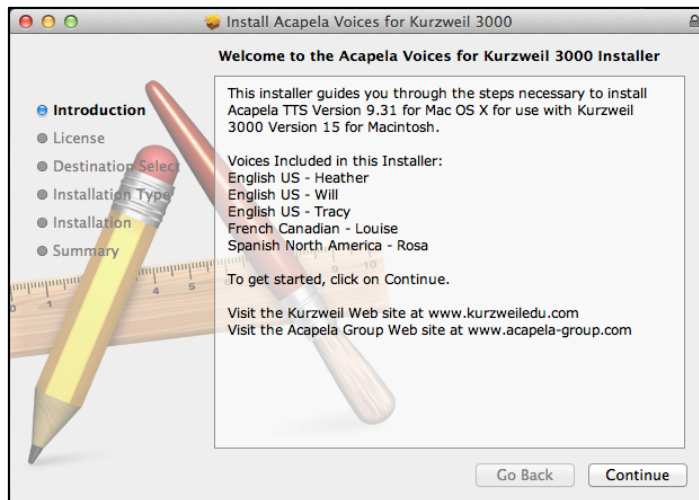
Install Acapela Voices for Kurzweil 3000

Welcome to the Acapela Voices for Kurzweil 3000 Installer

Introduction
License
Destination Select
Installation Type
Installation
Summary

This installer guides you through the steps necessary to install Acapela TTS Version 9.31 for Mac OS X for use with Kurzweil 3000 Version 15 for Macintosh.

Voices Included in this Installer:
English US - Heather
English US - Will
English US - Tracy
French Canadian - Louise
Spanish North America - Rosa

To get started, click on Continue.

Visit the Kurzweil Web site at www.kurzweiledu.com
Visit the Acapela Group Web site at www.acapela-group.com

Go Back
Continue